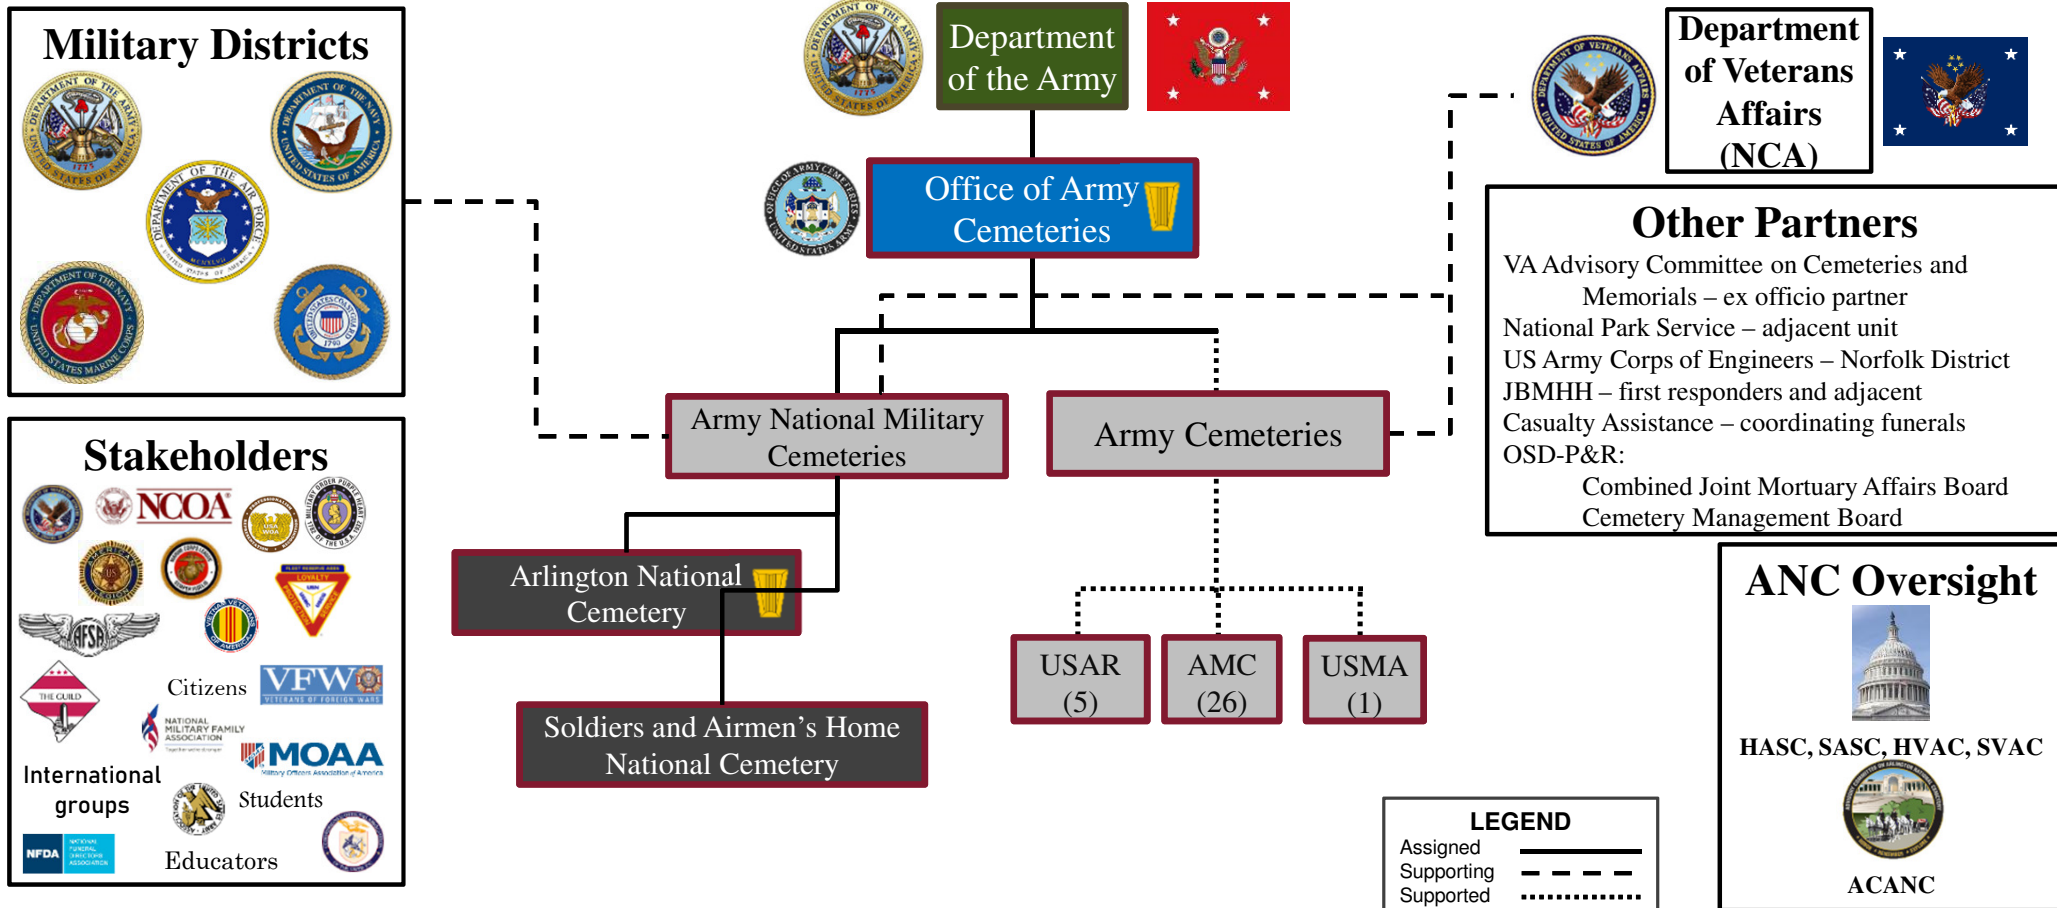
Military Districts

Stakeholders

NCOA

Citizens

VFW
VETERANS OF FOREIGN WARS

THE GUILD

NATIONAL MILITARY FAMILY ASSOCIATION

MOAA

International groups

Students

NFDA

Educators

Department of the Army

Office of Army Cemeteries

Army National Military Cemeteries

Army Cemeteries

Arlington National Cemetery

Soldiers and Airmen's Home National Cemetery

USAR (5)

AMC (26)

USMA (1)

Department of Veterans Affairs (NCA)

Other Partners
VA Advisory Committee on Cemeteries and Memorials – ex officio partner
National Park Service – adjacent unit
US Army Corps of Engineers – Norfolk District
JBMHH – first responders and adjacent
Casualty Assistance – coordinating funerals
OSD-P&R:
Combined Joint Mortuary Affairs Board
Cemetery Management Board

ANC Oversight

HASC, SASC, HVAC, SVAC

ACANC

LEGEND
Assigned
Supporting
Supported